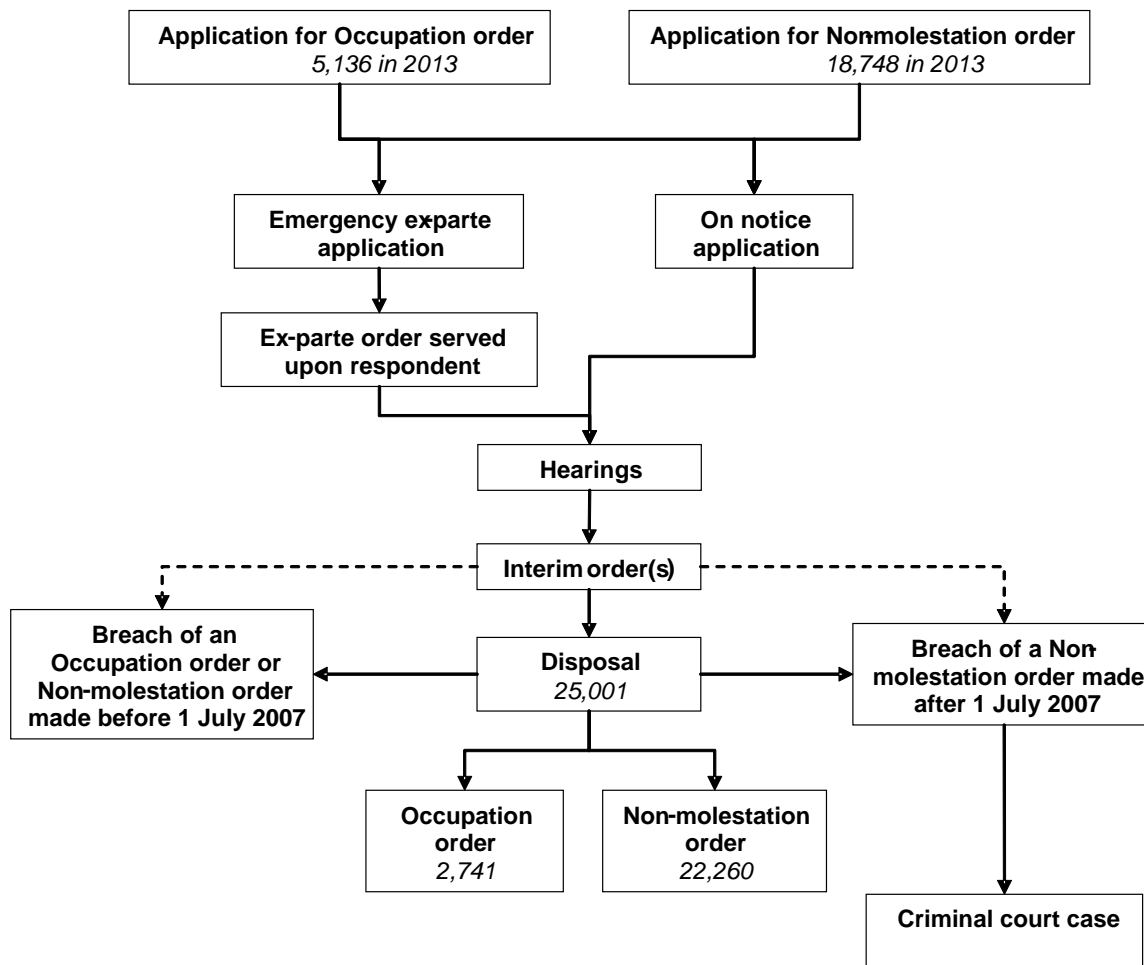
Application for Occupation order
5,136 in 2013

Application for Non-molestation order
18,748 in 2013

Emergency ex-parte application

On notice application

Ex-parte order served upon respondent

Hearings

Interim order(s)

Breach of an Occupation order or Non-molestation order made before 1 July 2007

Disposal
25,001

Breach of a Non-molestation order made after 1 July 2007

Occupation order
2,741

Non-molestation order
22,260

Criminal court case